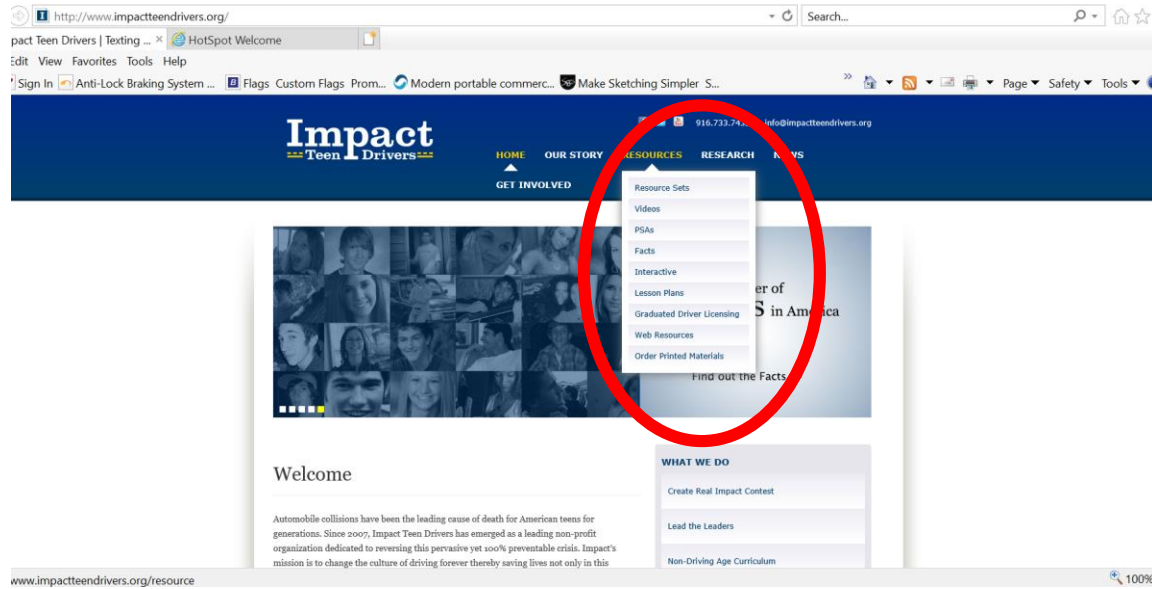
http://www.impactteendrivers.org/

Search...

pact Teen Drivers | Texting ... ×

HotSpot Welcome

Edit View Favorites Tools Help

Sign In

Anti-Lock Braking System ...

Flags Custom Flags Prom...

Modern portable commerc...

Make Sketching Simpler S...

Page ▾ Safety ▾ Tools ▾

Impact Teen Drivers

916.733.74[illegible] info@impactteendrivers.org

HOME OUR STORY RESOURCES RESEARCH N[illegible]WS

GET INVOLVED

Resource Sets
Videos
PSAs
Facts
Interactive
Lesson Plans
Graduated Driver Licensing
Web Resources
Order Printed Materials

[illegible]er of
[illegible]S in Am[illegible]ca

Find out the Facts

WHAT WE DO

Create Real Impact Contest

Lead the Leaders

Non-Driving Age Curriculum

Welcome

Automobile collisions have been the leading cause of death for American teens for generations. Since 2007, Impact Teen Drivers has emerged as a leading non-profit organization dedicated to reversing this pervasive yet 100% preventable crisis. Impact's mission is to change the culture of driving forever thereby saving lives not only in this

www.impactteendrivers.org/resource

100%